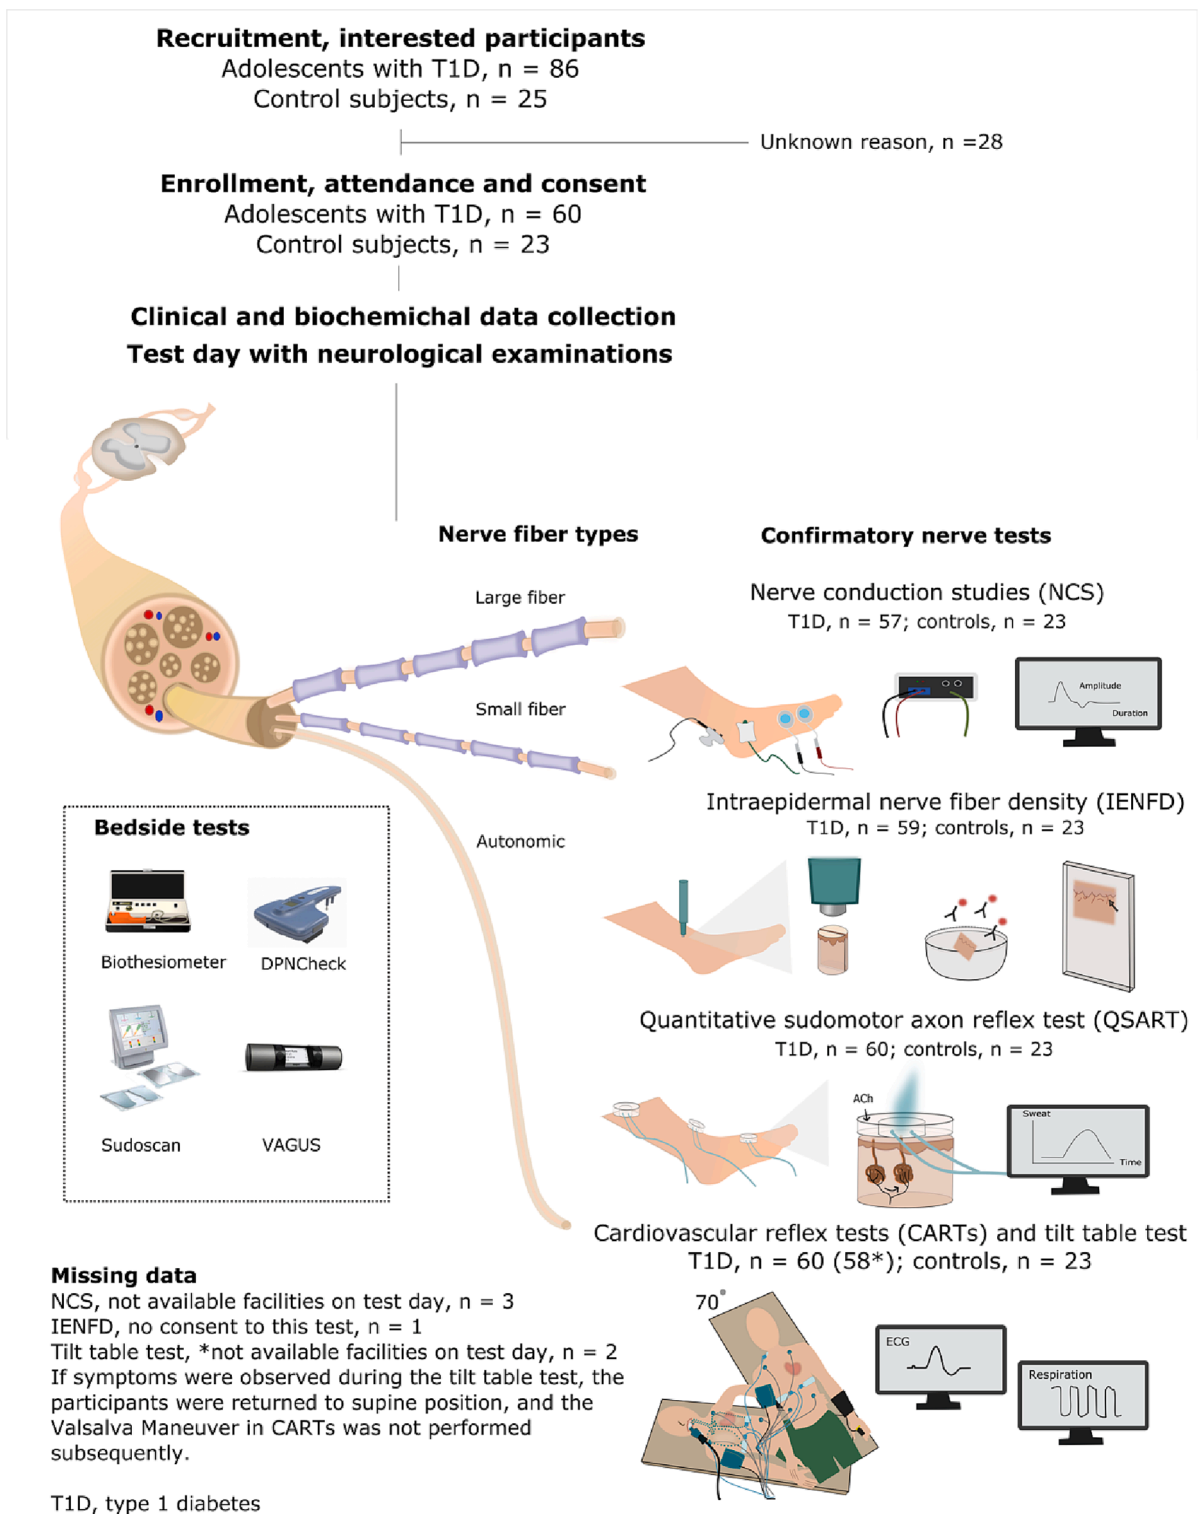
**Recruitment, interested participants**
Adolescents with T1D, n = 86
Control subjects, n = 25

Unknown reason, n =28

**Enrollment, attendance and consent**
Adolescents with T1D, n = 60
Control subjects, n = 23

**Clinical and biochemichal data collection**
**Test day with neurological examinations**

**Nerve fiber types**

**Confirmatory nerve tests**

Large fiber

Nerve conduction studies (NCS)
T1D, n = 57; controls, n = 23

Amplitude
Duration

Small fiber

Intraepidermal nerve fiber density (IENFD)
T1D, n = 59; controls, n = 23

Autonomic

**Bedside tests**

Biothesiometer
DPNCheck
Sudoscan
VAGUS

Quantitative sudomotor axon reflex test (QSART)
T1D, n = 60; controls, n = 23

ACh
Sweat
Time

Cardiovascular reflex tests (CARTs) and tilt table test
T1D, n = 60 (58*); controls, n = 23

70°
ECG
Respiration

**Missing data**
NCS, not available facilities on test day, n = 3
IENFD, no consent to this test, n = 1
Tilt table test, *not available facilities on test day, n = 2
If symptoms were observed during the tilt table test, the participants were returned to supine position, and the Valsalva Maneuver in CARTs was not performed subsequently.

T1D, type 1 diabetes